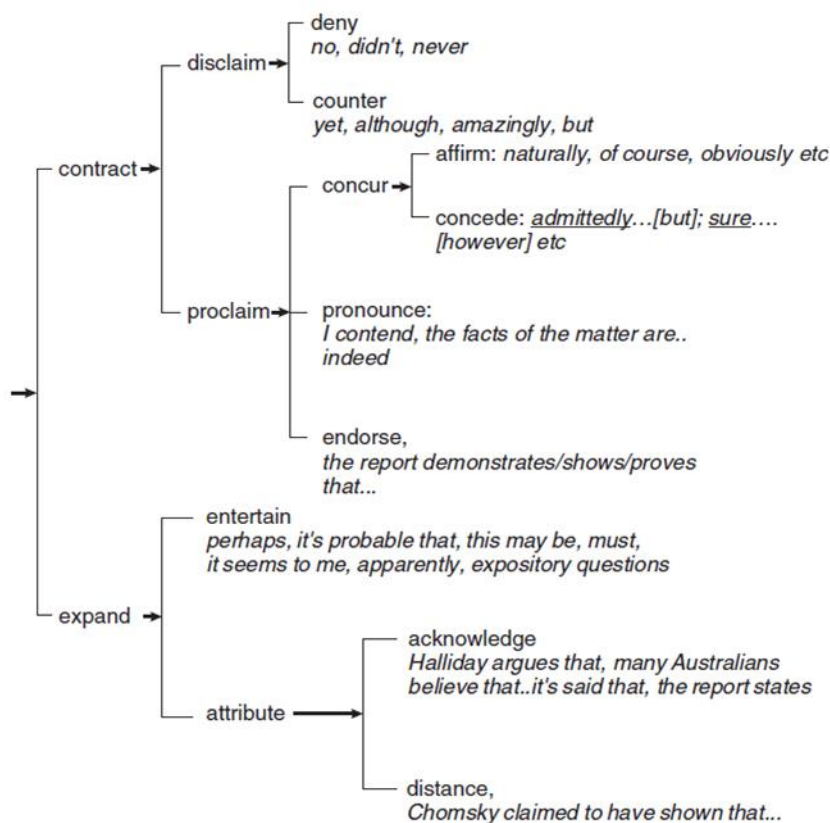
contract

disclaim

deny
no, didn't, never

counter
yet, although, amazingly, but

proclaim

concur

affirm: naturally, of course, obviously etc

concede: admittedly…[but]; sure…. [however] etc

pronounce:
I contend, the facts of the matter are.. indeed

endorse,
the report demonstrates/shows/proves that...

expand

entertain
perhaps, it's probable that, this may be, must, it seems to me, apparently, expository questions

attribute

acknowledge
Halliday argues that, many Australians believe that..it's said that, the report states

distance,
Chomsky claimed to have shown that...